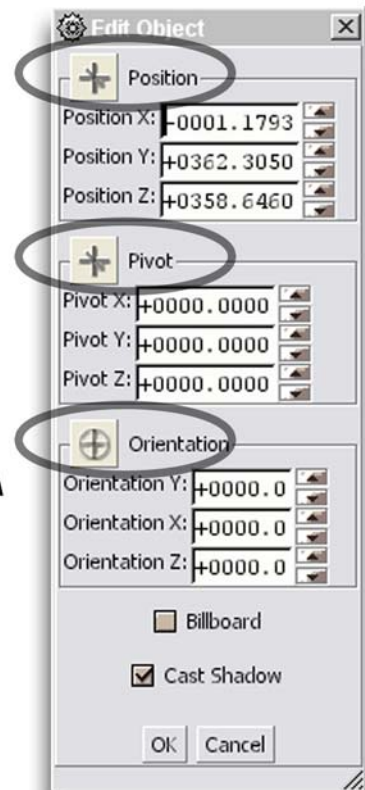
Edit Object

Position
Position X: -0001.1793
Position Y: +0362.3050
Position Z: +0358.6460

Pivot
Pivot X: +0000.0000
Pivot Y: +0000.0000
Pivot Z: +0000.0000

Orientation
Orientation Y: +0000.0
Orientation X: +0000.0
Orientation Z: +0000.0

A

Billboard

Cast Shadow

OK Cancel